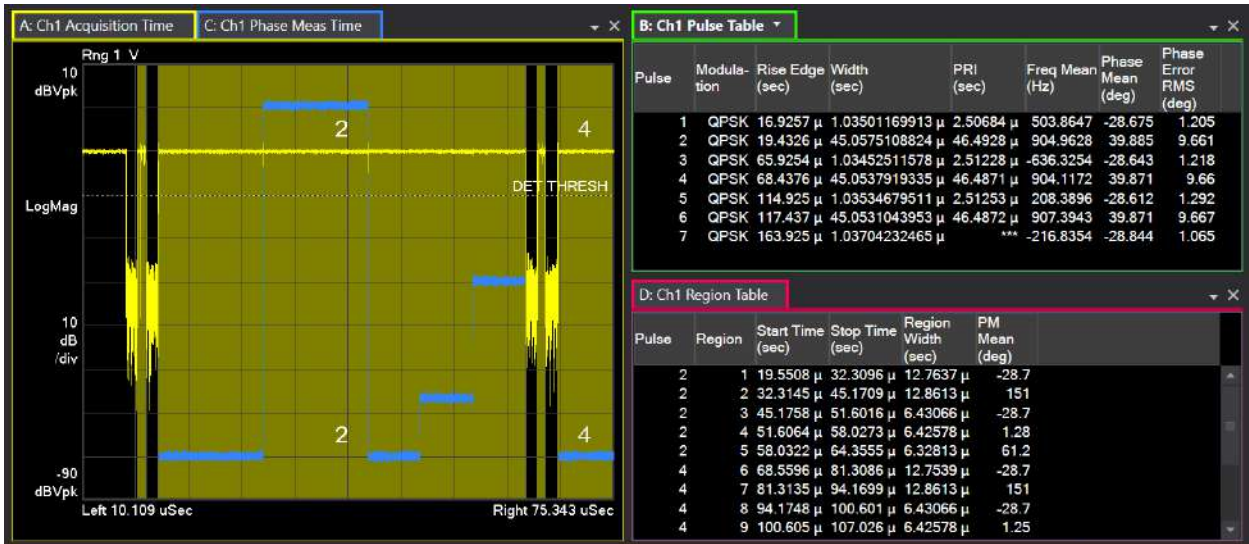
A: Ch1 Acquisition Time | C: Ch1 Phase Meas Time

Rng 1 V

10 dBVpk

LogMag

10 dB /div

-90 dBVpk

2

4

DET THRESH

2

4

Left 10.109 uSec

Right 75.343 uSec

B: Ch1 Pulse Table

| Pulse | Modulation | Rise Edge (sec) | Width (sec) | PRI (sec) | Freq Mean (Hz) | Phase Mean (deg) | Phase Error RMS (deg) |
|---|---|---|---|---|---|---|---|
| 1 | QPSK | 16.9257 µ | 1.03501169913 µ | 2.50684 µ | 503.8647 | -28.675 | 1.205 |
| 2 | QPSK | 19.4326 µ | 45.0575108824 µ | 46.4928 µ | 904.9628 | 39.885 | 9.661 |
| 3 | QPSK | 65.9254 µ | 1.03452511578 µ | 2.51228 µ | -636.3254 | -28.643 | 1.218 |
| 4 | QPSK | 68.4376 µ | 45.0537919335 µ | 46.4871 µ | 904.1172 | 39.871 | 9.66 |
| 5 | QPSK | 114.925 µ | 1.03534679511 µ | 2.51253 µ | 208.3896 | -28.612 | 1.292 |
| 6 | QPSK | 117.437 µ | 45.0531043953 µ | 46.4872 µ | 907.3943 | 39.871 | 9.667 |
| 7 | QPSK | 163.925 µ | 1.03704232465 µ | *** | -216.8354 | -28.844 | 1.065 |

D: Ch1 Region Table

| Pulse | Region | Start Time (sec) | Stop Time (sec) | Region Width (sec) | PM Mean (deg) |
|---|---|---|---|---|---|
| 2 | 1 | 19.5508 µ | 32.3096 µ | 12.7637 µ | -28.7 |
| 2 | 2 | 32.3145 µ | 45.1709 µ | 12.8613 µ | 151 |
| 2 | 3 | 45.1758 µ | 51.6016 µ | 6.43066 µ | -28.7 |
| 2 | 4 | 51.6064 µ | 58.0273 µ | 6.42578 µ | 1.28 |
| 2 | 5 | 58.0322 µ | 64.3555 µ | 6.32813 µ | 61.2 |
| 4 | 6 | 68.5596 µ | 81.3086 µ | 12.7539 µ | -28.7 |
| 4 | 7 | 81.3135 µ | 94.1699 µ | 12.8613 µ | 151 |
| 4 | 8 | 94.1748 µ | 100.601 µ | 6.43066 µ | -28.7 |
| 4 | 9 | 100.605 µ | 107.026 µ | 6.42578 µ | 1.25 |